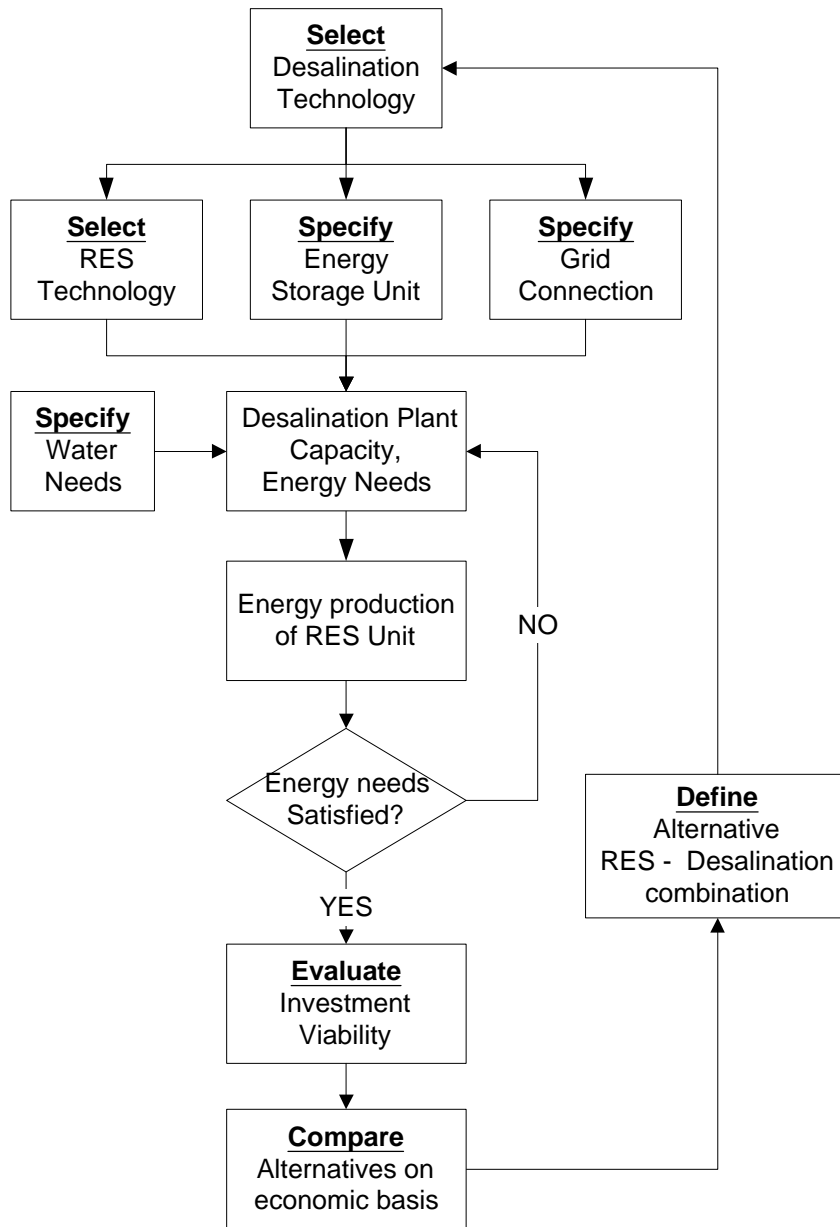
Select
Desalination Technology

Select
RES Technology

Specify
Energy Storage Unit

Specify
Grid Connection

Specify
Water Needs

Desalination Plant Capacity, Energy Needs

Energy production of RES Unit

NO

Energy needs Satisfied?

YES

Evaluate
Investment Viability

Compare
Alternatives on economic basis

Define
Alternative RES - Desalination combination